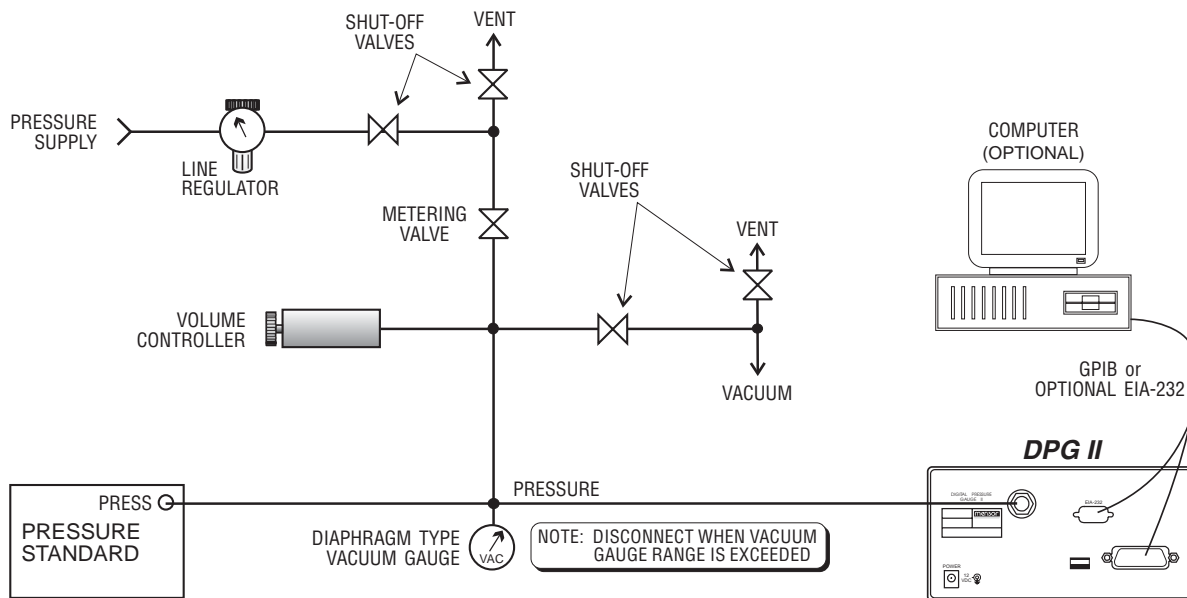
SHUT-OFF VALVES

VENT

PRESSURE SUPPLY

LINE REGULATOR

COMPUTER (OPTIONAL)

METERING VALVE

SHUT-OFF VALVES

VENT

VOLUME CONTROLLER

VACUUM

GPIB or OPTIONAL EIA-232

DPG II

PRESS

PRESSURE

PRESSURE STANDARD

DIAPHRAGM TYPE VACUUM GAUGE

VAC

NOTE: DISCONNECT WHEN VACUUM GAUGE RANGE IS EXCEEDED

DIGITAL PRESSURE GAUGE II

EIA-232

POWER